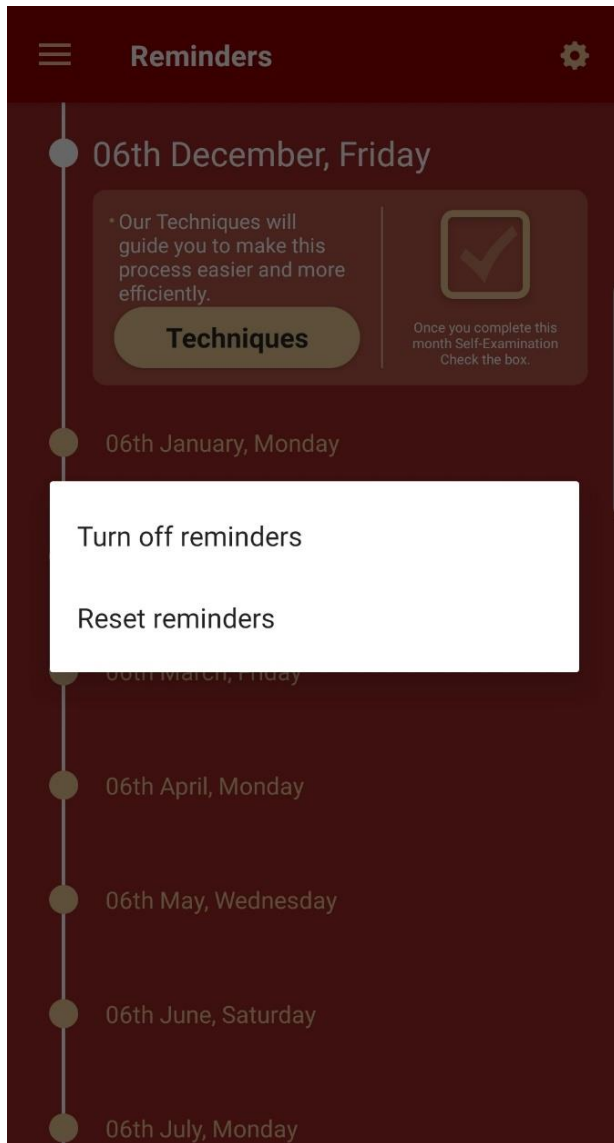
Reminders

06th December, Friday

• Our Techniques will guide you to make this process easier and more efficiently.

Techniques

Once you complete this month Self-Examination Check the box.

06th January, Monday

Turn off reminders

Reset reminders

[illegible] March, Friday

06th April, Monday

06th May, Wednesday

06th June, Saturday

06th July, Monday